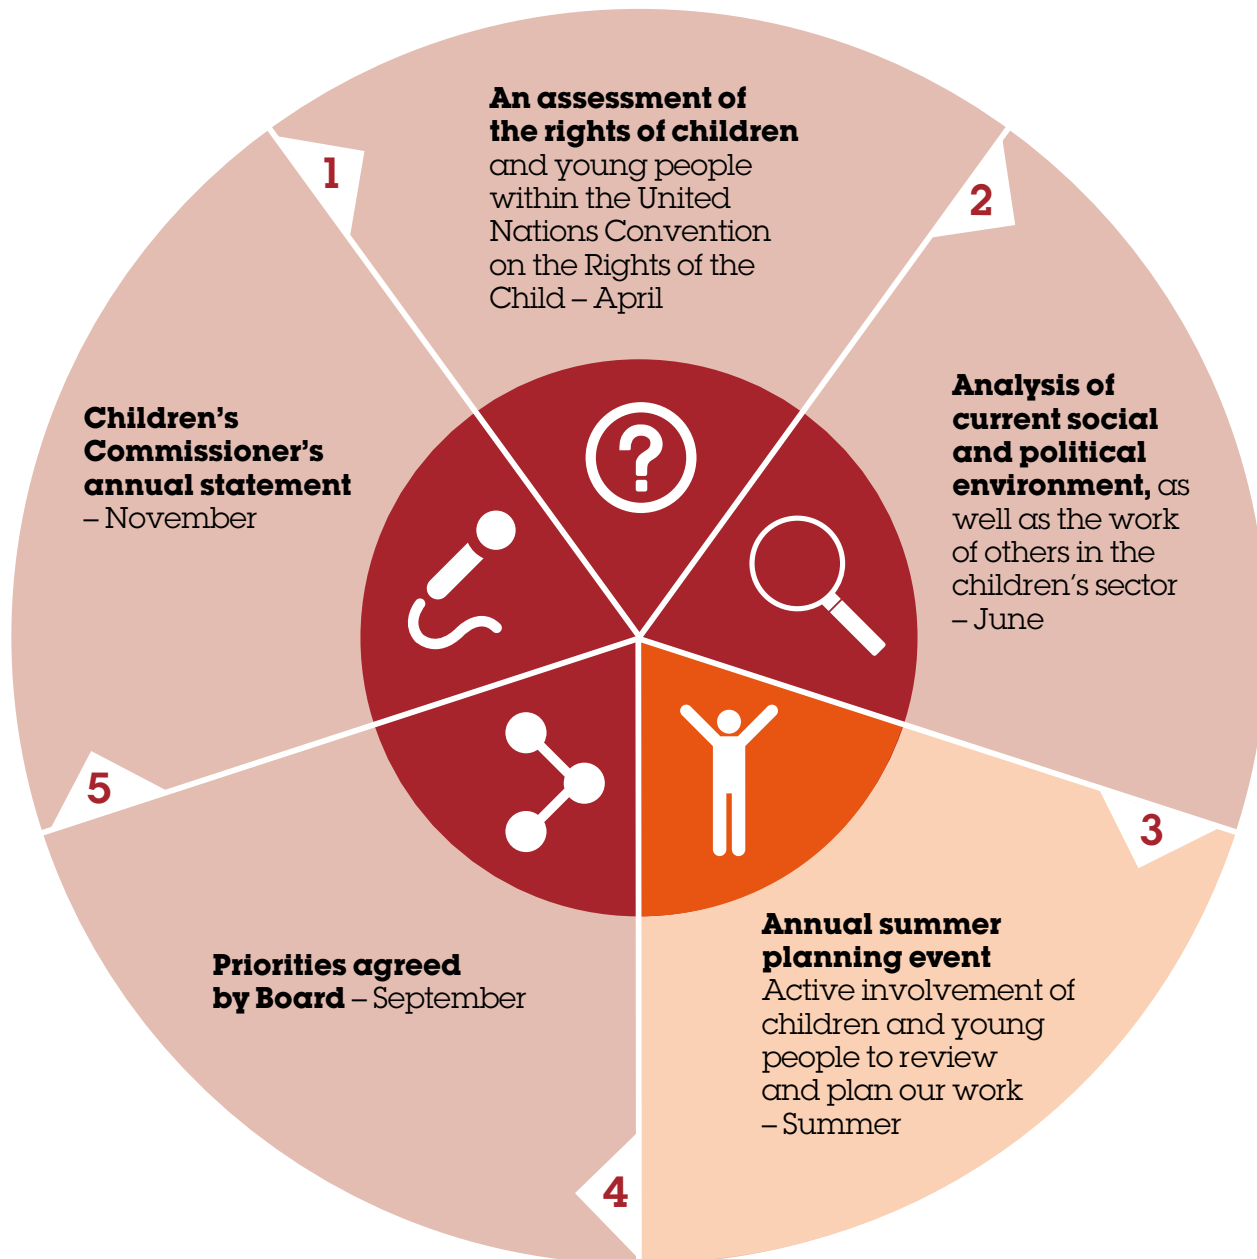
1

An assessment of the rights of children and young people within the United Nations Convention on the Rights of the Child – April

2

Analysis of current social and political environment, as well as the work of others in the children's sector – June

3

Annual summer planning event Active involvement of children and young people to review and plan our work – Summer

4

Priorities agreed by Board – September

5

Children's Commissioner's annual statement – November